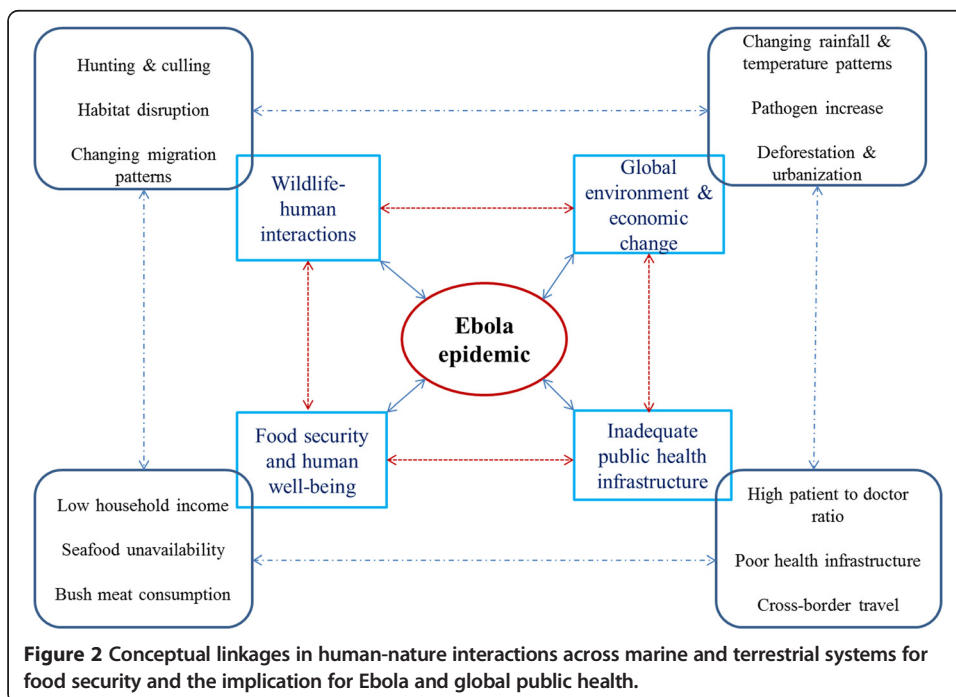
Hunting & culling

Habitat disruption

Changing migration patterns

Changing rainfall & temperature patterns

Pathogen increase

Deforestation & urbanization

Wildlife-human interactions

Global environment & economic change

Ebola epidemic

Food security and human well-being

Inadequate public health infrastructure

Low household income

Seafood unavailability

Bush meat consumption

High patient to doctor ratio

Poor health infrastructure

Cross-border travel

**Figure 2** **Conceptual linkages in human-nature interactions across marine and terrestrial systems for food security and the implication for Ebola and global public health.**